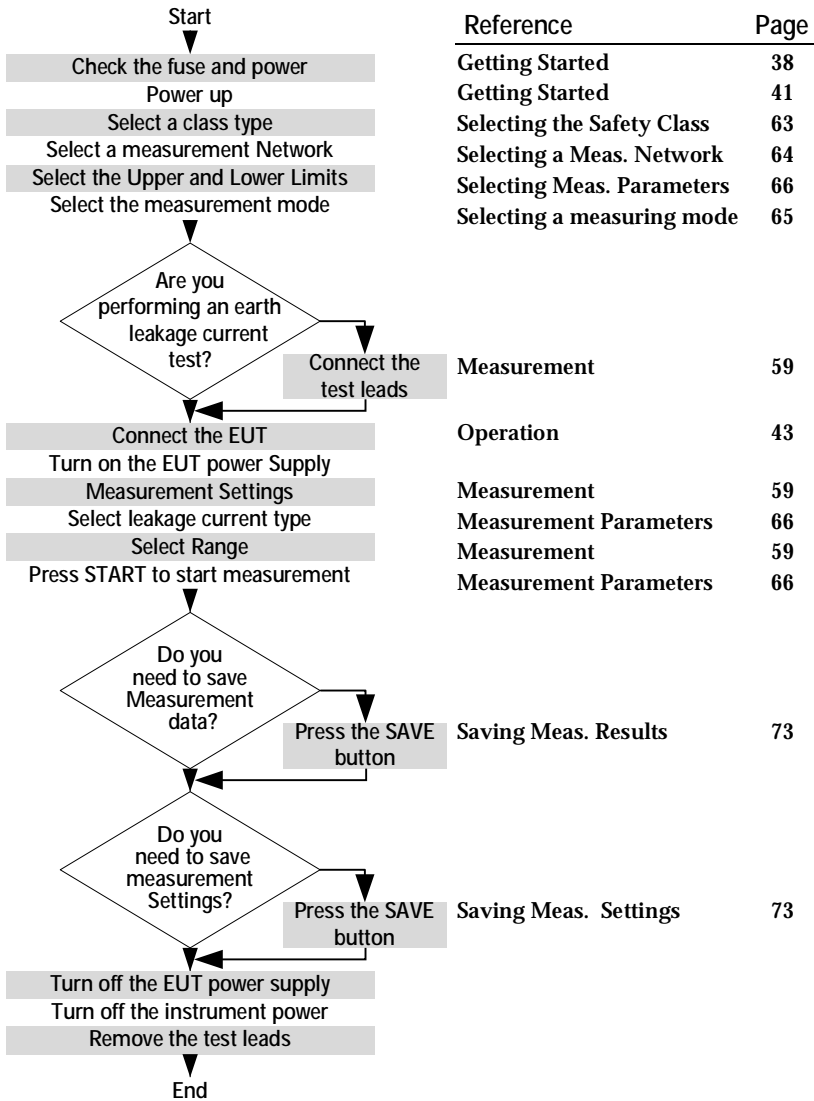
Start

Check the fuse and power
Power up
Select a class type
Select a measurement Network
Select the Upper and Lower Limits
Select the measurement mode

Are you performing an earth leakage current test?

Connect the test leads

Connect the EUT
Turn on the EUT power Supply
Measurement Settings
Select leakage current type
Select Range
Press START to start measurement

Do you need to save Measurement data?

Press the SAVE button

Do you need to save measurement Settings?

Press the SAVE button

Turn off the EUT power supply
Turn off the instrument power
Remove the test leads

End

| Reference | Page |
|---|---|
| Getting Started | 38 |
| Getting Started | 41 |
| Selecting the Safety Class | 63 |
| Selecting a Meas. Network | 64 |
| Selecting Meas. Parameters | 66 |
| Selecting a measuring mode | 65 |
| Measurement | 59 |
| Operation | 43 |
| Measurement | 59 |
| Measurement Parameters | 66 |
| Measurement | 59 |
| Measurement Parameters | 66 |
| Saving Meas. Results | 73 |
| Saving Meas. Settings | 73 |